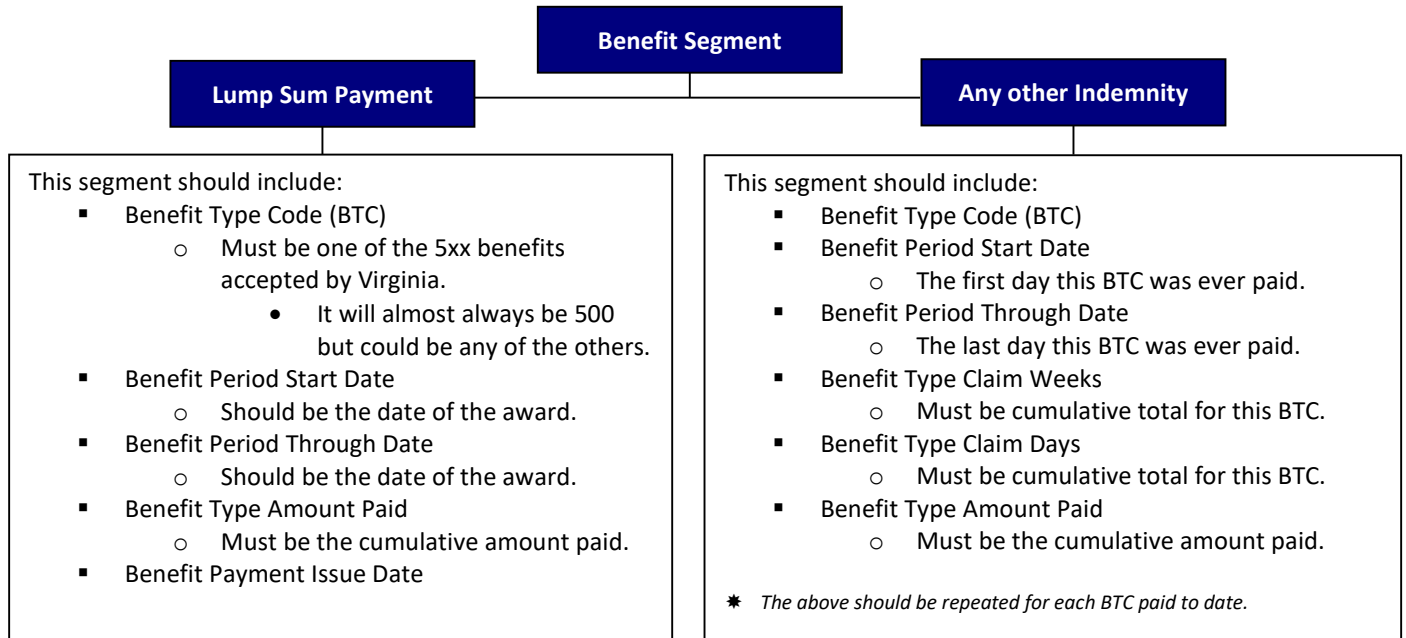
Benefit Segment

Lump Sum Payment

Any other Indemnity

This segment should include:
- Benefit Type Code (BTC)
  - Must be one of the 5xx benefits accepted by Virginia.
    - It will almost always be 500 but could be any of the others.
- Benefit Period Start Date
  - Should be the date of the award.
- Benefit Period Through Date
  - Should be the date of the award.
- Benefit Type Amount Paid
  - Must be the cumulative amount paid.
- Benefit Payment Issue Date

This segment should include:
- Benefit Type Code (BTC)
- Benefit Period Start Date
  - The first day this BTC was ever paid.
- Benefit Period Through Date
  - The last day this BTC was ever paid.
- Benefit Type Claim Weeks
  - Must be cumulative total for this BTC.
- Benefit Type Claim Days
  - Must be cumulative total for this BTC.
- Benefit Type Amount Paid
  - Must be the cumulative amount paid.

*The above should be repeated for each BTC paid to date.*